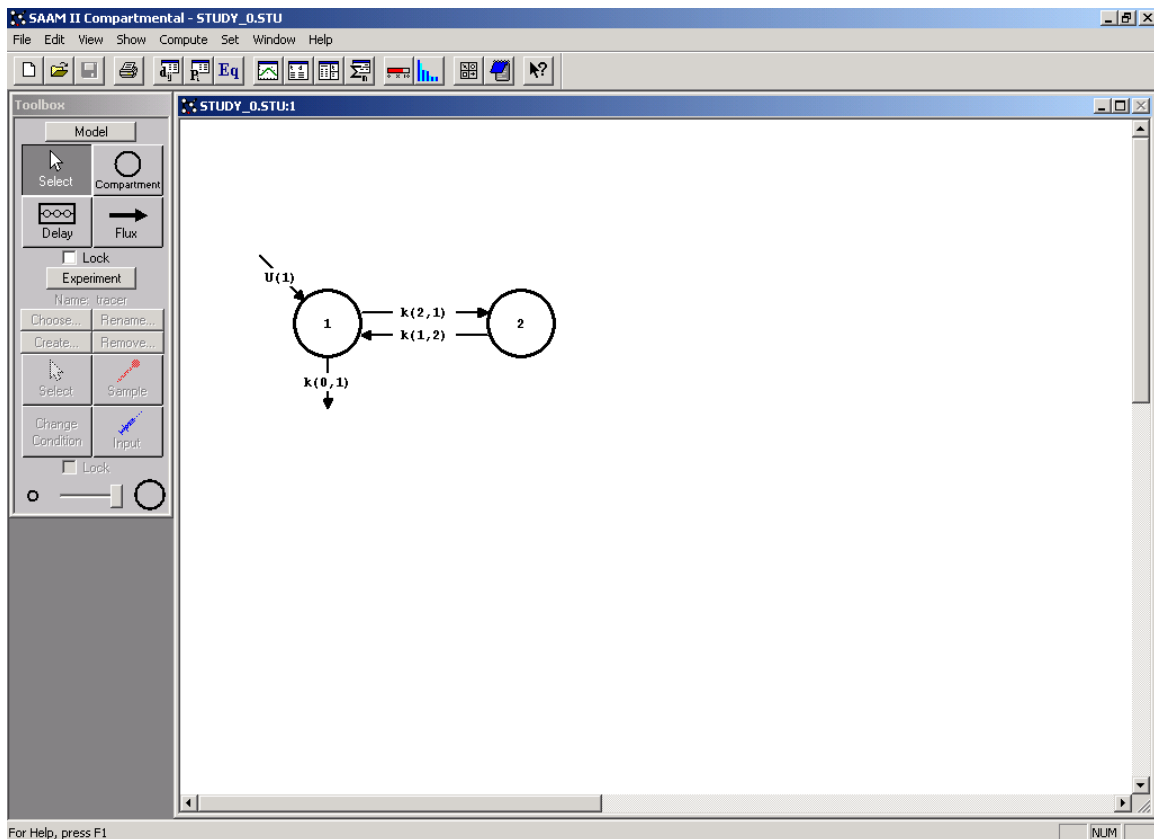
SAAM II Compartmental - STUDY_0.STU

File Edit View Show Compute Set Window Help

Eq

Toolbox

Model

Select

Compartment

Delay

Flux

Lock

Experiment

Name: tracer

Choose...

Rename...

Create...

Remove...

Select

Sample

Change Condition

Input

Lock

STUDY_0.STU:1

U(1)

1

k(2,1)

k(1,2)

2

k(0,1)

For Help, press F1

NUM